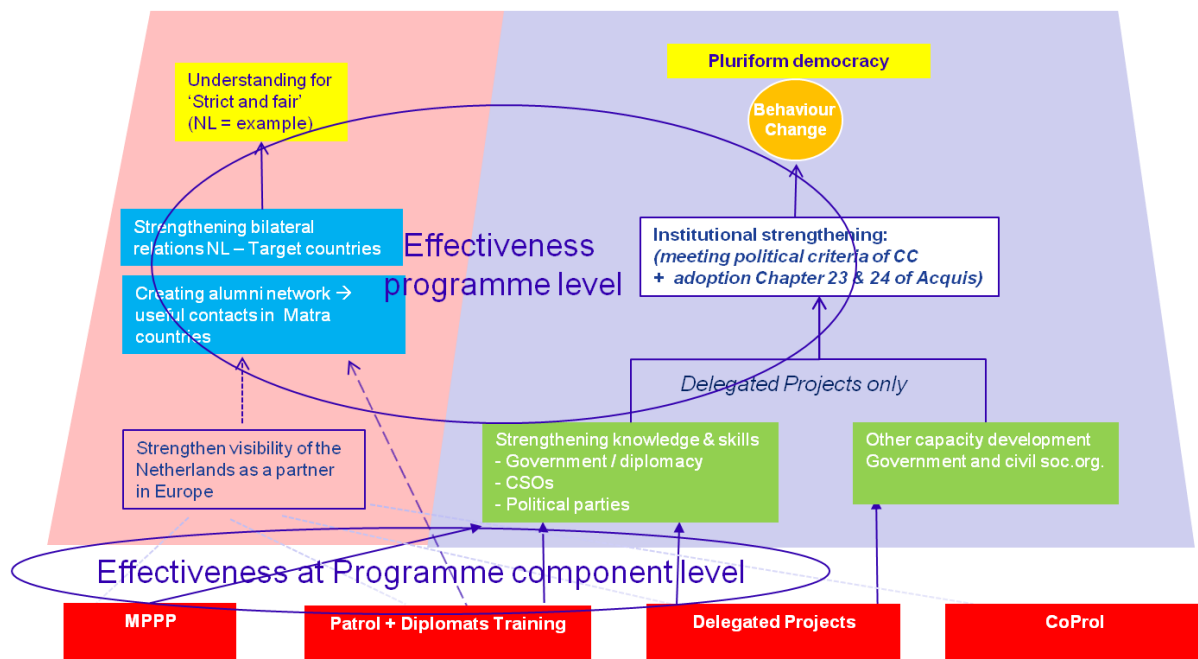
Understanding for 'Strict and fair' (NL = example)

Pluriform democracy

Behaviour Change

Strengthening bilateral relations NL – Target countries

Effectiveness programme level

Institutional strengthening: (meeting political criteria of CC + adoption Chapter 23 & 24 of Acquis)

Creating alumni network → useful contacts in Matra countries

Delegated Projects only

Strengthen visibility of the Netherlands as a partner in Europe

Strengthening knowledge & skills
- Government / diplomacy
- CSOs
- Political parties

Other capacity development Government and civil soc.org.

Effectiveness at Programme component level

MPPP

Patrol + Diplomats Training

Delegated Projects

CoProl